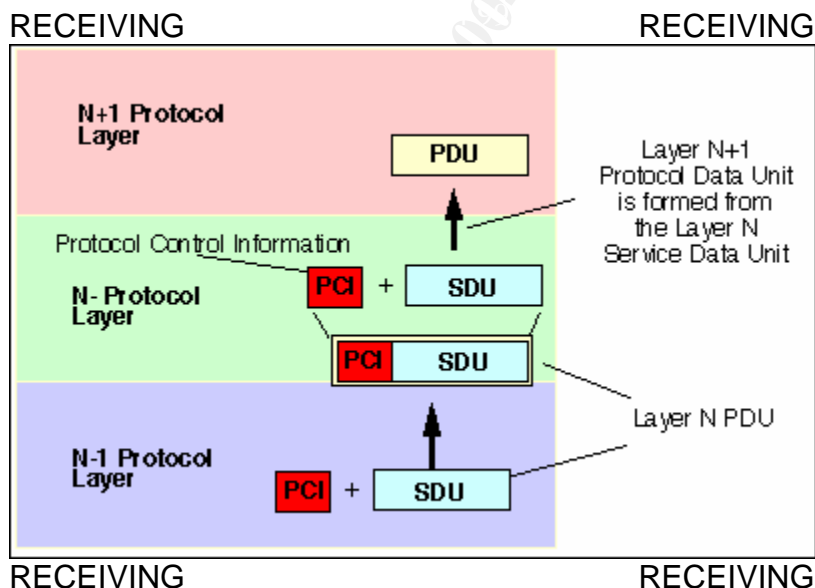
RECEIVING RECEIVING

N+1 Protocol Layer

PDU

Layer N+1 Protocol Data Unit is formed from the Layer N Service Data Unit

Protocol Control Information

N- Protocol Layer

PCI + SDU

PCI SDU

Layer N PDU

N-1 Protocol Layer

PCI + SDU

RECEIVING RECEIVING